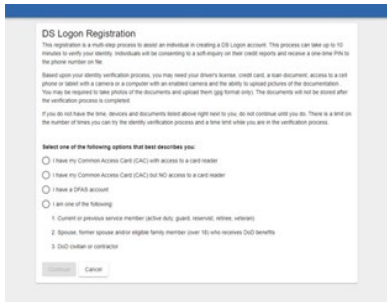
DS Logon Registration

This registration is a multi-step process to assist an individual in creating a DS Logon account. This process can take up to 10 minutes to verify your identity. Individuals will be consenting to a soft-inquiry on their credit reports and receive a one-time PIN to the phone number on file.

Based upon your identity verification process, you may need your driver's license, credit card, a loan document, access to a cell phone or tablet with a camera or a computer with an enabled camera and the ability to upload pictures of the documentation. You may be required to take photos of the documents and upload them (jpg format only). The documents will not be stored after the verification process is completed.

If you do not have the time, devices and documents listed above right now to you, do not continue until you do. There is a limit on the number of times you can try the identity verification process and a time limit while you are in the verification process.

Select one of the following options that best describes you:

I have my Common Access Card (CAC) with access to a card reader

I have my Common Access Card (CAC) but NO access to a card reader

I have a DFAS account

I am one of the following:

1. Current or previous service member (active duty, guard, reservist, retiree, veteran)

2. Spouse, former spouse and/or eligible family member (over 18) who receives DoD benefits

3. DoD civilian or contractor

Continue Cancel